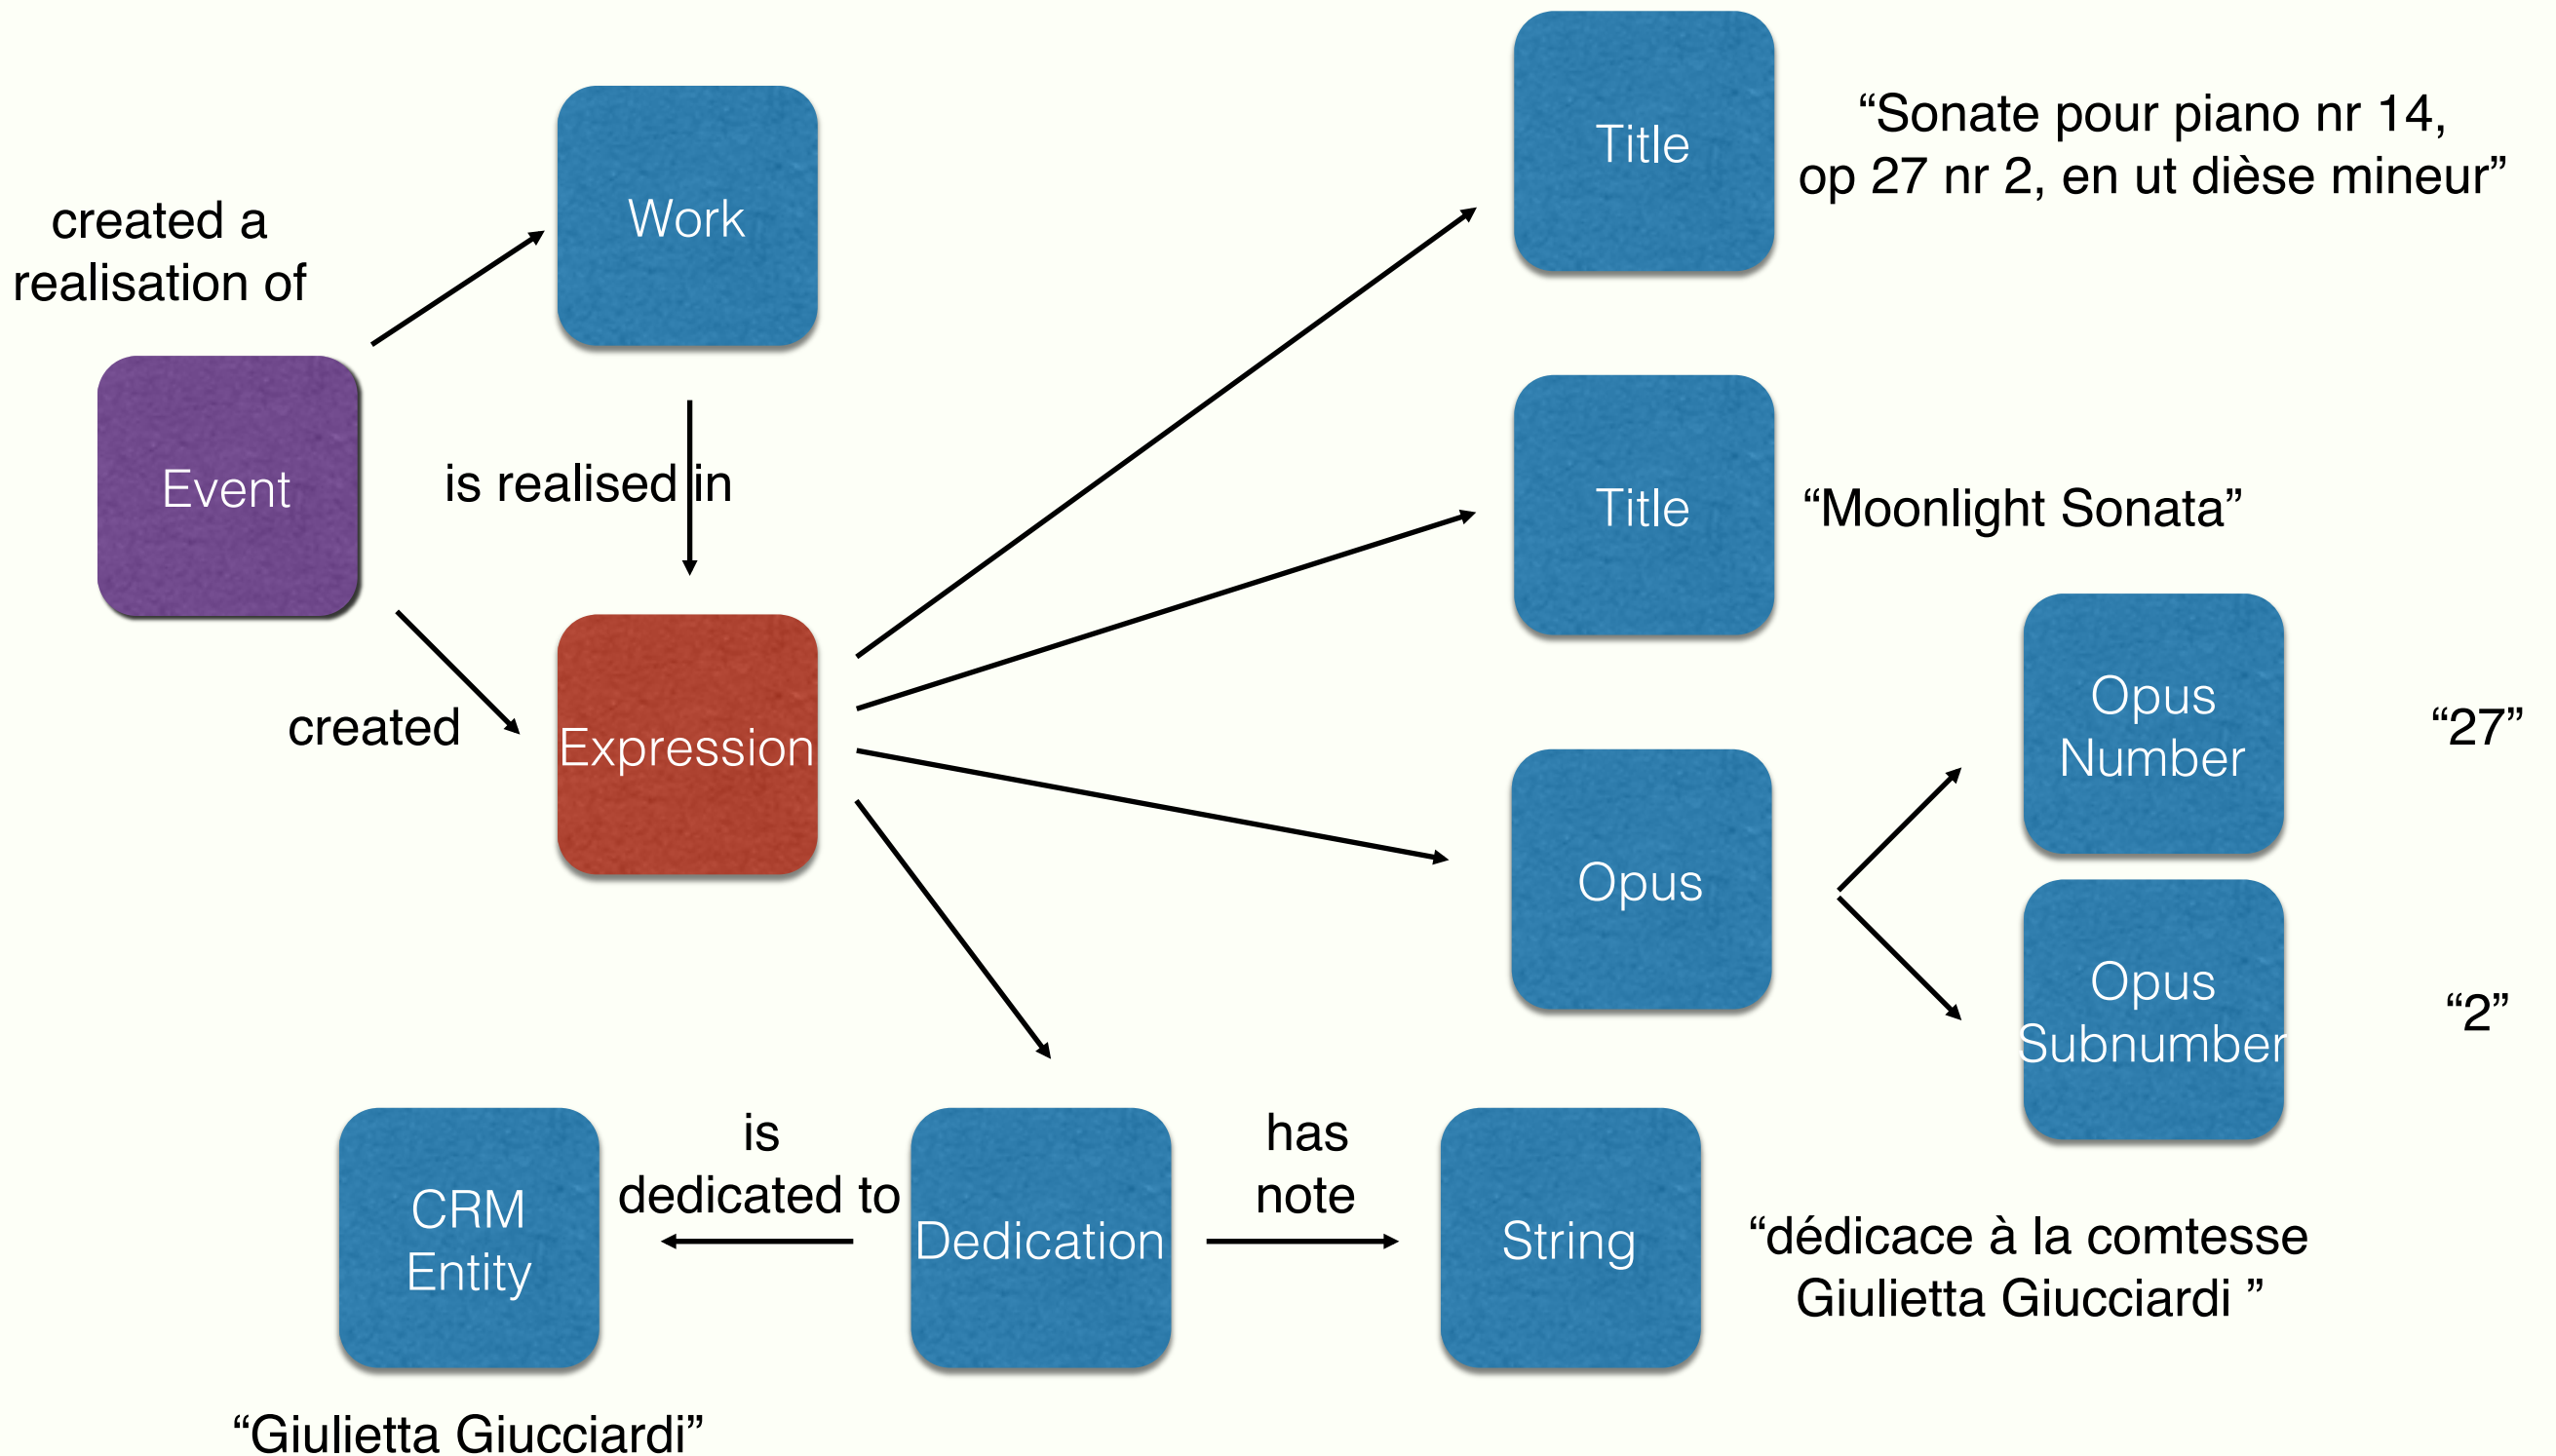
created a realisation of

Work

Title

“Sonate pour piano nr 14, op 27 nr 2, en ut dièse mineur”

Event

is realised in

Title

“Moonlight Sonata”

created

Expression

Opus Number

“27”

Opus

Opus Subnumber

“2”

CRM Entity

is dedicated to

Dedication

has note

String

“dédicace à la comtesse Giulietta Giucciardi ”

“Giulietta Giucciardi”